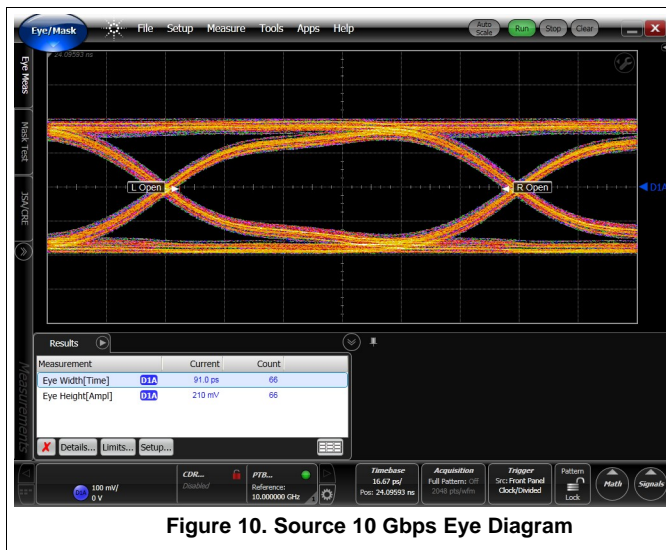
Eye/Mask File Setup Measure Tools Apps Help

Auto Scale Run Stop Clear

24.09593 ns

Eye Meas

Mask Test

JSA/CRE

L Open

R Open

D1A

Results

| Measurement | | Current | Count |
|---|---|---|---|
| Eye Width[Time] | D1A | 91.0 ps | 66 |
| Eye Height[Ampl] | D1A | 210 mV | 66 |

Details... Limits... Setup...

Measurements

100 mV/ 0 V

CDR... Disabled

PTB... Reference: 10.000000 GHz

Timebase 16.67 ps/ Pos: 24.09593 ns

Acquisition Full Pattern: Off 2048 pts/wfm

Trigger Src: Front Panel Clock/Divided

Pattern Lock

Math

Signals

Figure 10. Source 10 Gbps Eye Diagram